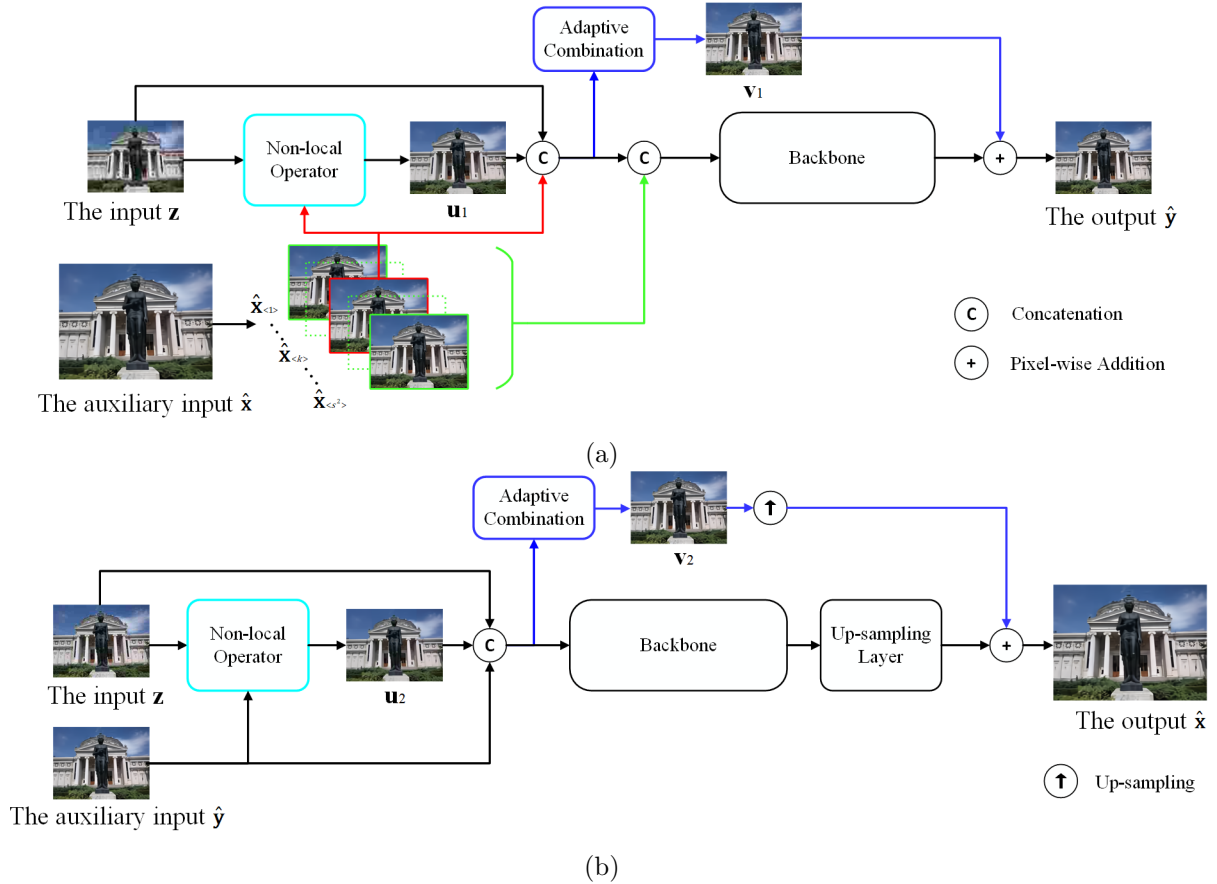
Adaptive Combination

$\mathbf{v}_1$

Non-local Operator

$\mathbf{u}_1$

C

C

Backbone

+

The input $\mathbf{z}$

The output $\hat{\mathbf{y}}$

The auxiliary input $\hat{\mathbf{x}}$

$\hat{\mathbf{x}}_{<1>}$

$\hat{\mathbf{x}}_{<k>}$

$\hat{\mathbf{x}}_{<s^2>}$

C Concatenation

+ Pixel-wise Addition

(a)

Adaptive Combination

$\mathbf{v}_2$

Non-local Operator

$\mathbf{u}_2$

C

Backbone

Up-sampling Layer

+

The input $\mathbf{z}$

The output $\hat{\mathbf{x}}$

The auxiliary input $\hat{\mathbf{y}}$

Up-sampling

(b)